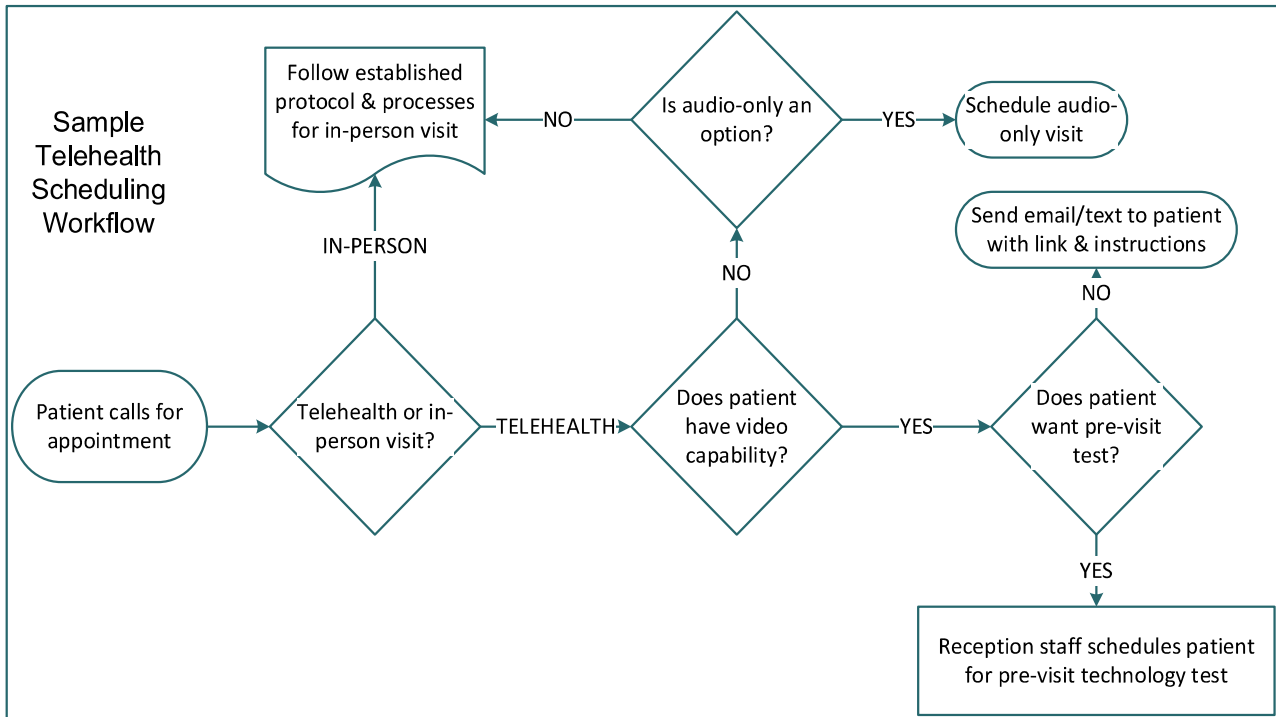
Sample Telehealth Scheduling Workflow

Patient calls for appointment

Telehealth or in-person visit?

IN-PERSON

Follow established protocol & processes for in-person visit

TELEHEALTH

Does patient have video capability?

NO

Is audio-only an option?

NO

YES

Schedule audio-only visit

YES

Does patient want pre-visit test?

NO

Send email/text to patient with link & instructions

YES

Reception staff schedules patient for pre-visit technology test